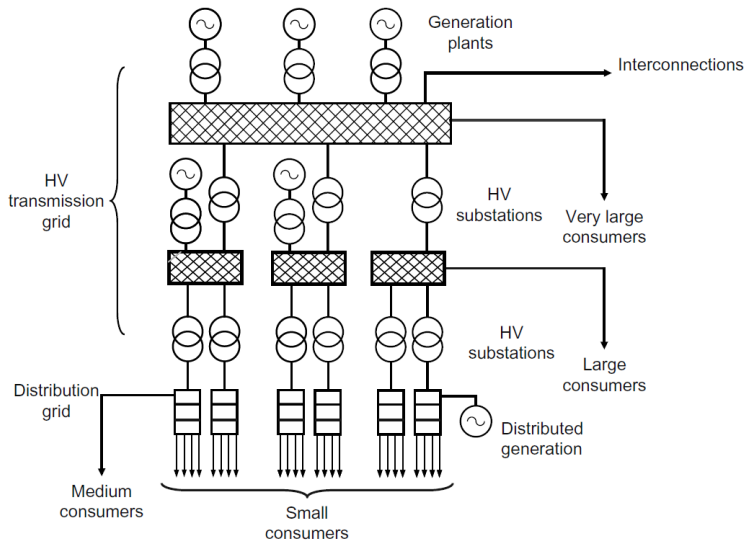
Generation plants

Interconnections

HV transmission grid

HV substations

Very large consumers

HV substations

Large consumers

Distribution grid

Distributed generation

Medium consumers

Small consumers